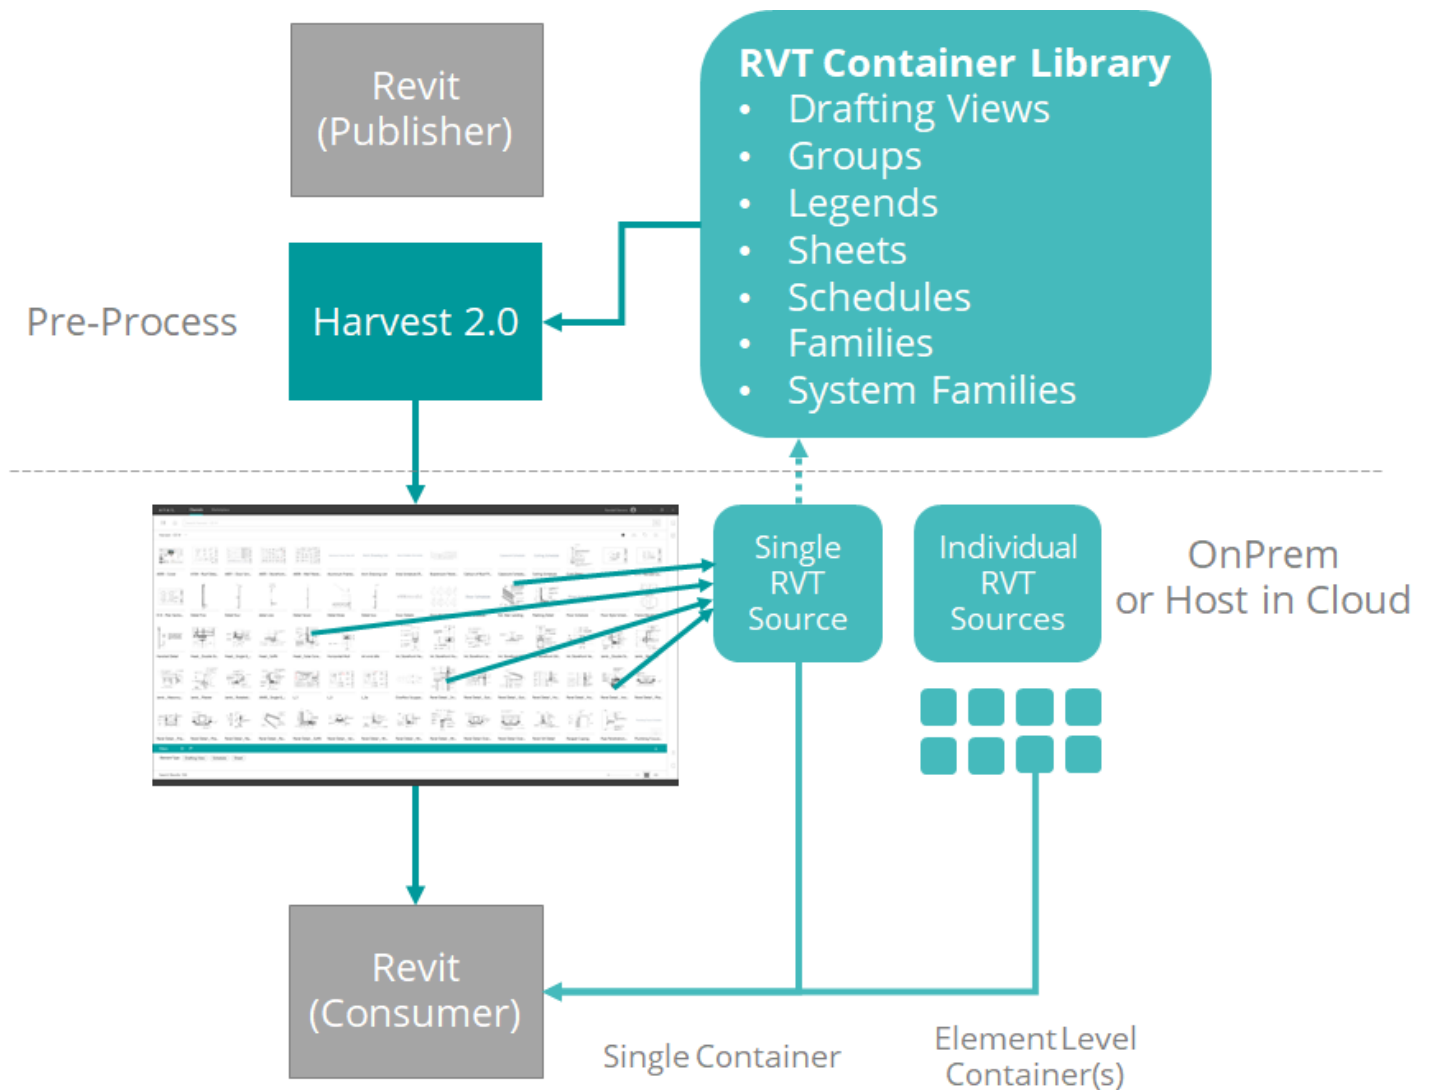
Revit
(Publisher)

RVT Container Library
- Drafting Views
- Groups
- Legends
- Sheets
- Schedules
- Families
- System Families

Pre-Process

Harvest 2.0

Single
RVT
Source

Individual
RVT
Sources

OnPrem
or Host in Cloud

Revit
(Consumer)

Single Container

Element Level
Container(s)